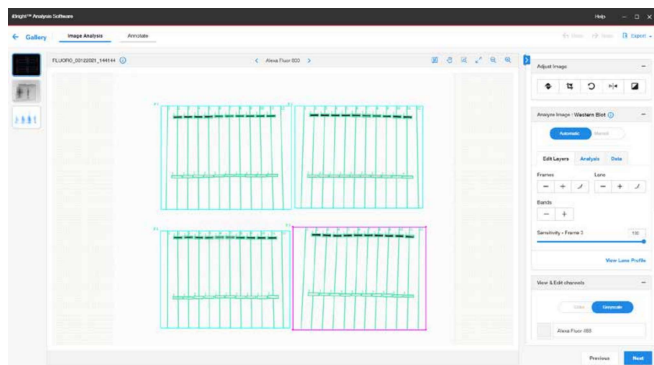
iBright™ Analysis Software

Help

Gallery

Image Analysis

Annotate

Undo

Redo

Export

FLUORO_20102021_144144

Alexa Fluor 800

Adjust Image

Analyze Image - Western Blot

Automatic

Manual

Edit Layers

Analysis

Data

Frames

Lane

Bands

Sensitivity - Frame 3

100

View Lane Profile

View & Edit channels

Color

Grayscale

Alexa Fluor 800

Previous

Next